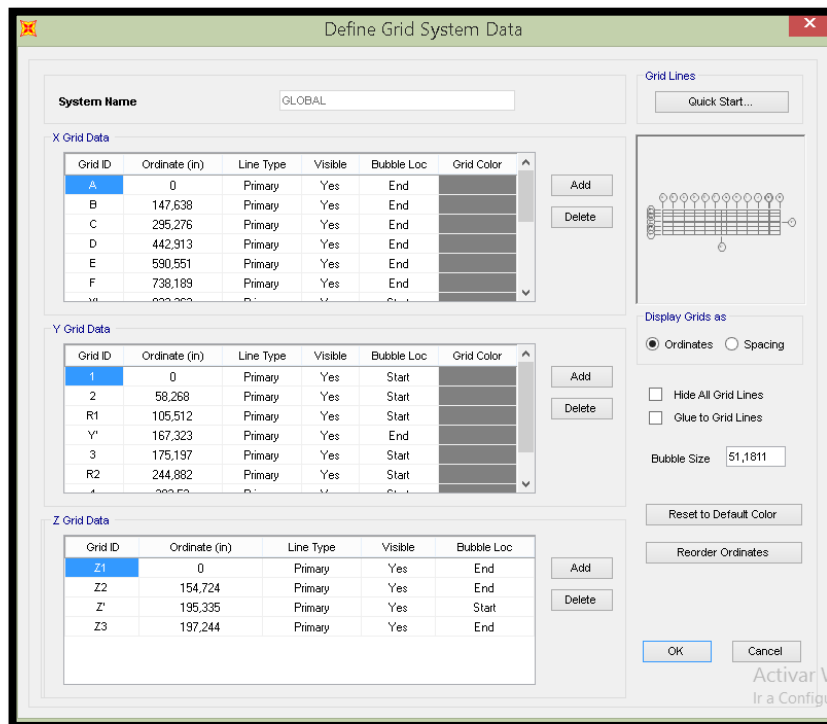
Define Grid System Data

System Name GLOBAL

X Grid Data

| Grid ID | Ordinate (in) | Line Type | Visible | Bubble Loc | Grid Color |
|---|---|---|---|---|---|
| A | 0 | Primary | Yes | End | |
| B | 147,638 | Primary | Yes | End | |
| C | 295,276 | Primary | Yes | End | |
| D | 442,913 | Primary | Yes | End | |
| E | 590,551 | Primary | Yes | End | |
| F | 738,189 | Primary | Yes | End | |
| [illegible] | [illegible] | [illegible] | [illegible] | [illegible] | |

Add
Delete

Y Grid Data

| Grid ID | Ordinate (in) | Line Type | Visible | Bubble Loc | Grid Color |
|---|---|---|---|---|---|
| 1 | 0 | Primary | Yes | Start | |
| 2 | 58,268 | Primary | Yes | Start | |
| R1 | 105,512 | Primary | Yes | Start | |
| Y' | 167,323 | Primary | Yes | End | |
| 3 | 175,197 | Primary | Yes | Start | |
| R2 | 244,882 | Primary | Yes | Start | |
| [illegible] | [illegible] | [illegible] | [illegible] | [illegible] | |

Add
Delete

Z Grid Data

| Grid ID | Ordinate (in) | Line Type | Visible | Bubble Loc |
|---|---|---|---|---|
| Z1 | 0 | Primary | Yes | End |
| Z2 | 154,724 | Primary | Yes | End |
| Z' | 195,335 | Primary | Yes | Start |
| Z3 | 197,244 | Primary | Yes | End |

Add
Delete

Grid Lines
Quick Start...

Display Grids as
Ordinates Spacing

Hide All Grid Lines
Glue to Grid Lines

Bubble Size 51,1811

Reset to Default Color
Reorder Ordinates

OK Cancel

Activar W
Ir a Configu